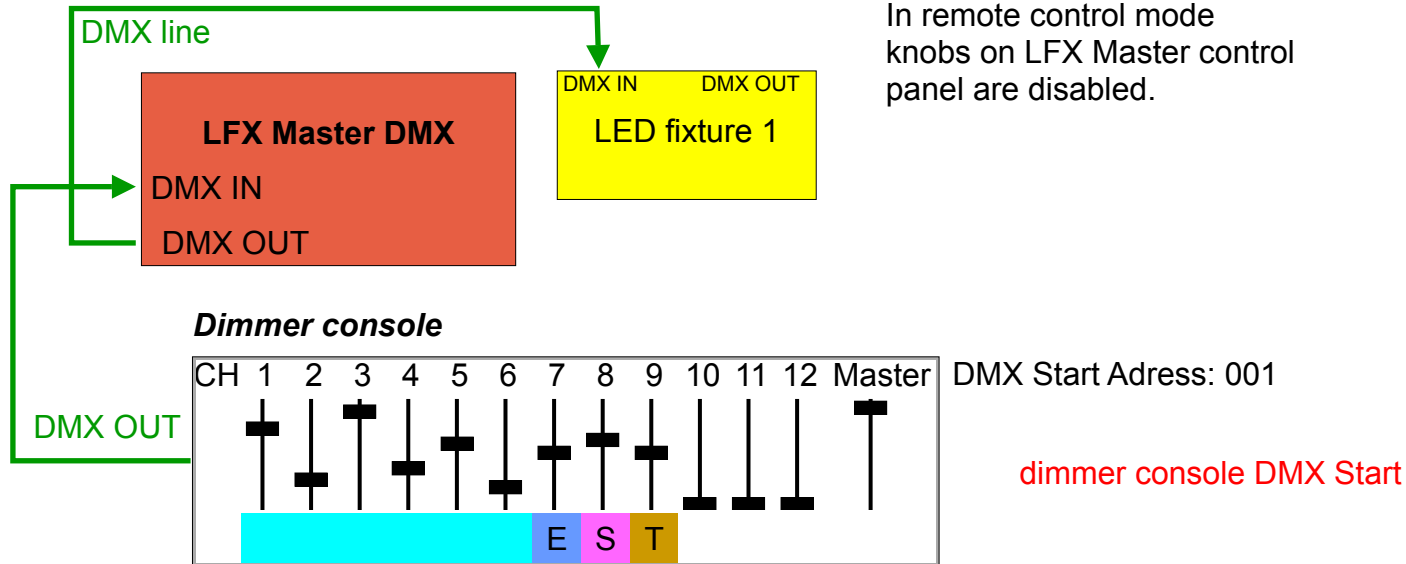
DMX line

LFX Master DMX

DMX IN

DMX OUT

DMX IN DMX OUT

LED fixture 1

In remote control mode knobs on LFX Master control panel are disabled.

Dimmer console

| CH | 1 | 2 | 3 | 4 | 5 | 6 | 7 | 8 | 9 | 10 | 11 | 12 | Master |
|---|---|---|---|---|---|---|---|---|---|---|---|---|---|
| | | | | | | | E | S | T | | | | |

DMX Start Adress: 001

DMX OUT

dimmer console DMX Start